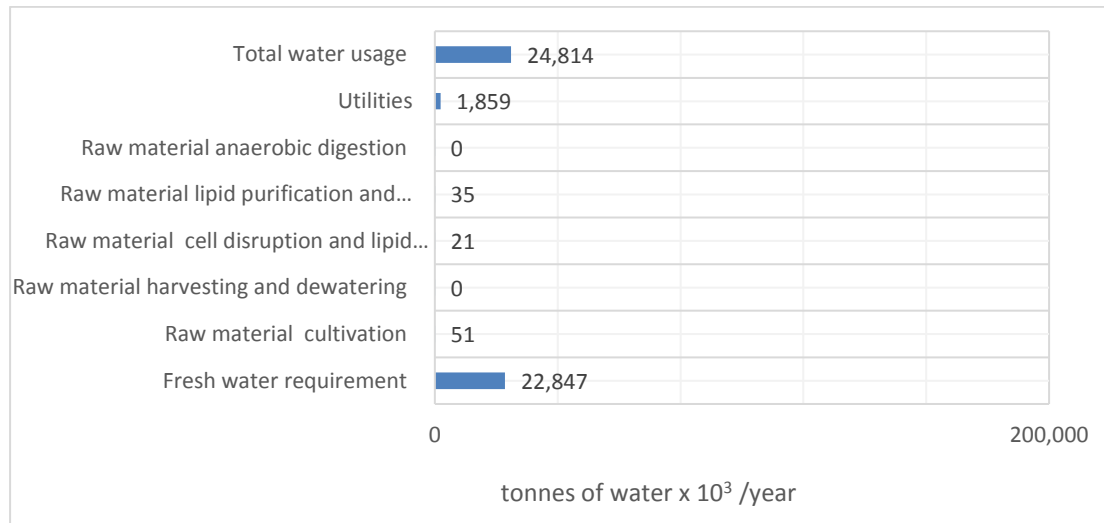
Total water usage 24,814

Utilities 1,859

Raw material anaerobic digestion 0

Raw material lipid purification and… 35

Raw material cell disruption and lipid… 21

Raw material harvesting and dewatering 0

Raw material cultivation 51

Fresh water requirement 22,847

0

200,000

tonnes of water x $10^3$ /year